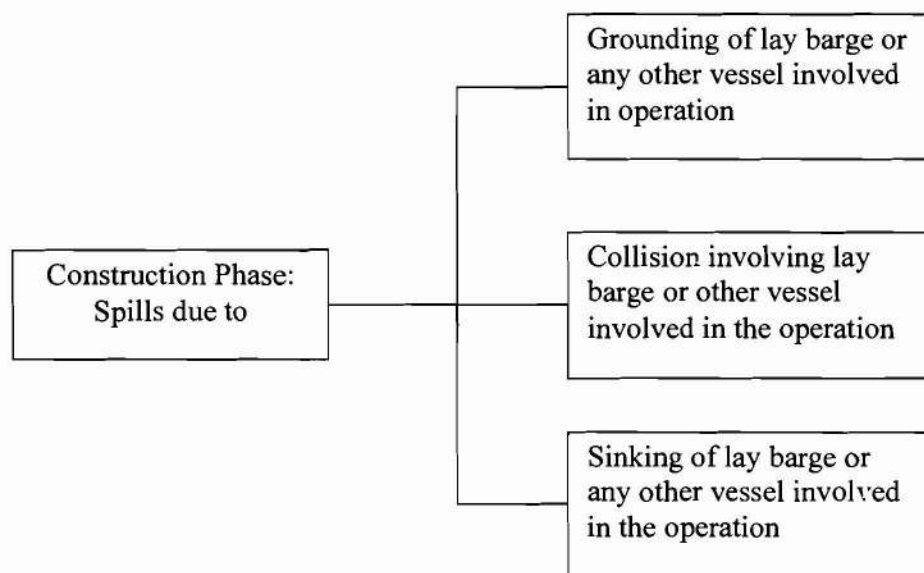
Construction Phase: Spills due to

Grounding of lay barge or any other vessel involved in operation

Collision involving lay barge or other vessel involved in the operation

Sinking of lay barge or any other vessel involved in the operation